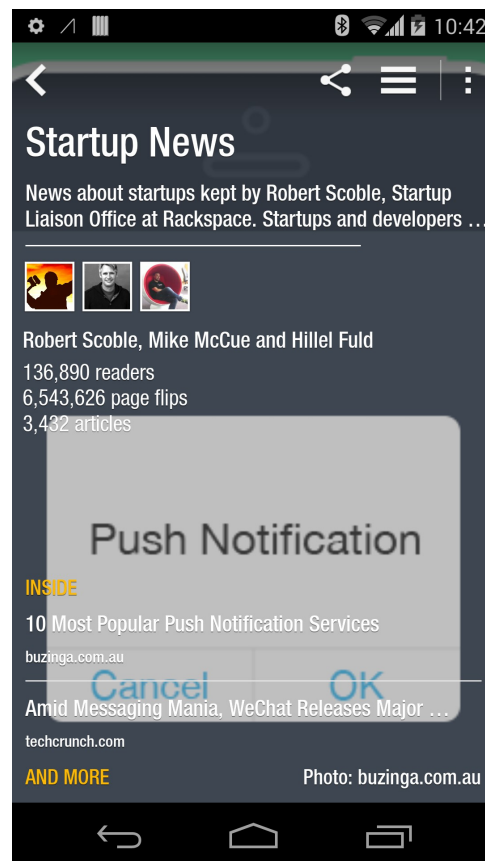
10:42

Startup News

News about startups kept by Robert Scoble, Startup Liaison Office at Rackspace. Startups and developers …

Robert Scoble, Mike McCue and Hillel Fuld

136,890 readers
6,543,626 page flips
3,432 articles

Push Notification

INSIDE

10 Most Popular Push Notification Services

buzinga.com.au

Cancel
OK

Amid Messaging Mania, WeChat Releases Major …

techcrunch.com

AND MORE

Photo: buzinga.com.au